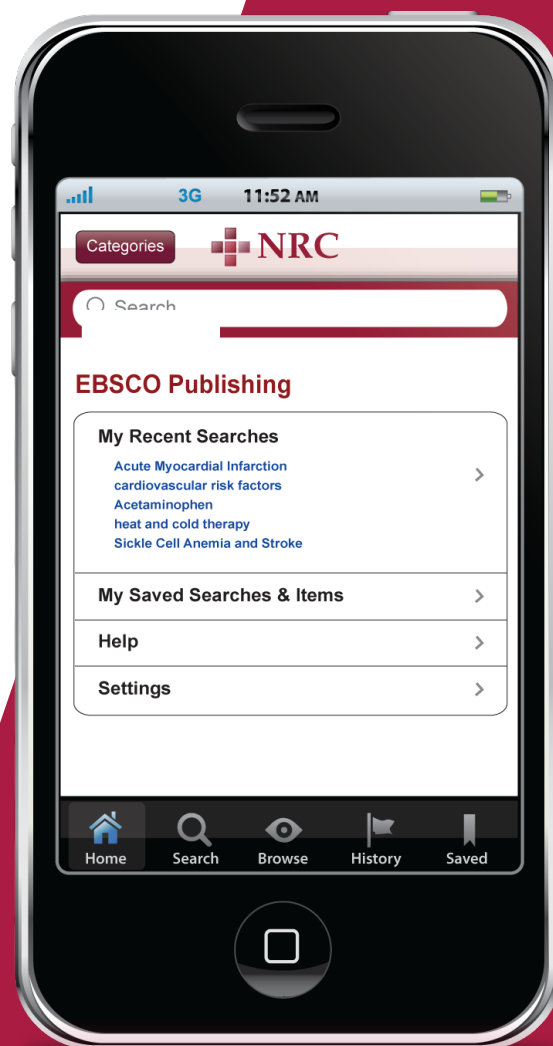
3G 11:52 AM

Categories NRC

Search

EBSCO Publishing

My Recent Searches
Acute Myocardial Infarction
cardiovascular risk factors
Acetaminophen
heat and cold therapy
Sickle Cell Anemia and Stroke

My Saved Searches & Items

Help

Settings

Home Search Browse History Saved